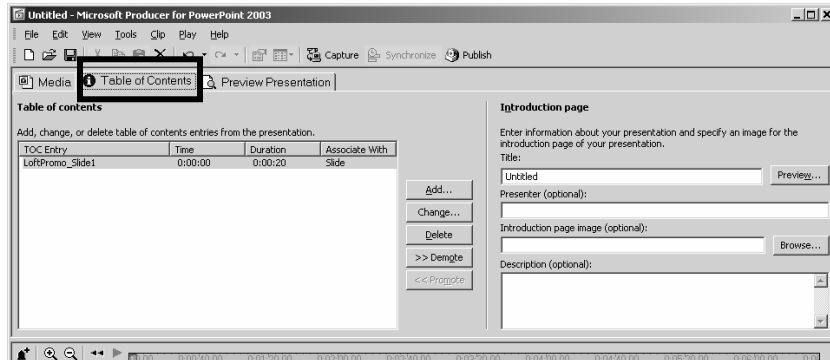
Untitled - Microsoft Producer for PowerPoint 2003

File Edit View Tools Clip Play Help

Capture Synchronize Publish

Media Table of Contents Preview Presentation

Table of contents

Add, change, or delete table of contents entries from the presentation.

| TOC Entry | Time | Duration | Associate With |
|---|---|---|---|
| LoftPromo_Slide1 | 0:00:00 | 0:00:20 | Slide |

Add...
Change...
Delete
>> Demote
<< Promote

Introduction page

Enter information about your presentation and specify an image for the introduction page of your presentation.
Title:
Untitled
Preview...
Presenter (optional):
Introduction page image (optional):
Browse...
Description (optional):

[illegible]